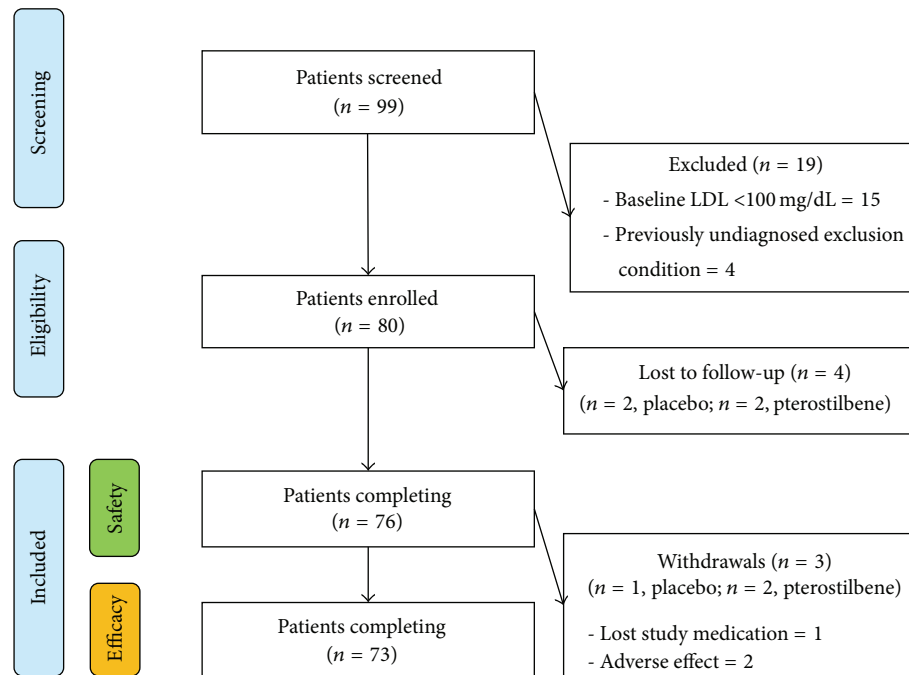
Screening

Patients screened
($n$ = 99)

Excluded ($n$ = 19)
- Baseline LDL <100 mg/dL = 15
- Previously undiagnosed exclusion condition = 4

Eligibility

Patients enrolled
($n$ = 80)

Lost to follow-up ($n$ = 4)
($n$ = 2, placebo; $n$ = 2, pterostilbene)

Included

Safety

Patients completing
($n$ = 76)

Withdrawals ($n$ = 3)
($n$ = 1, placebo; $n$ = 2, pterostilbene)

- Lost study medication = 1
- Adverse effect = 2

Efficacy

Patients completing
($n$ = 73)